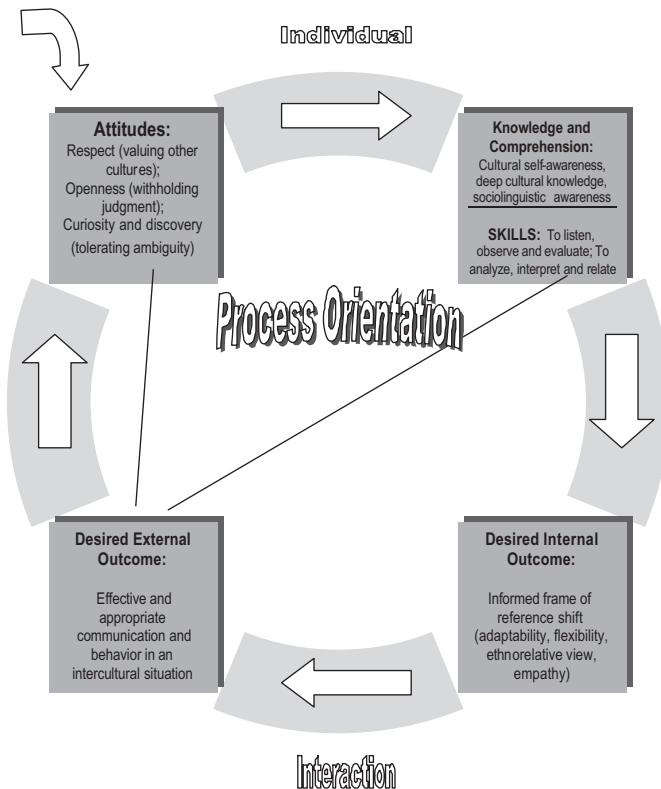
Individual

Attitudes:
Respect (valuing other cultures);
Openness (withholding judgment);
Curiosity and discovery (tolerating ambiguity)

Knowledge and Comprehension:
Cultural self-awareness, deep cultural knowledge, sociolinguistic awareness

SKILLS: To listen, observe and evaluate; To analyze, interpret and relate

Process Orientation

Desired External Outcome:
Effective and appropriate communication and behavior in an intercultural situation

Desired Internal Outcome:
Informed frame of reference shift (adaptability, flexibility, ethnorelative view, empathy)

Interaction